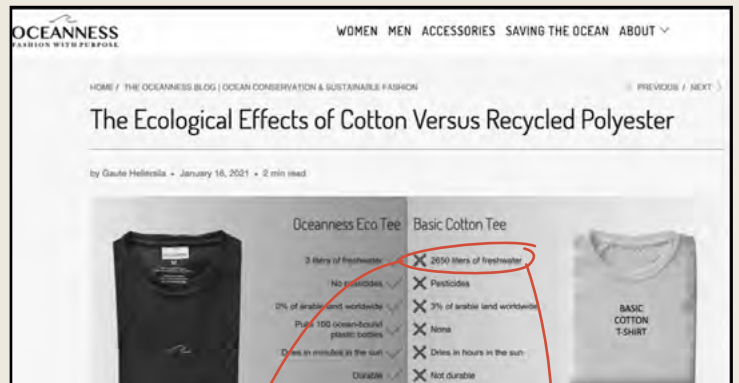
OCEANNESS
FASHION WITH PURPOSE

WOMEN MEN ACCESSORIES SAVING THE OCEAN ABOUT

HOME / THE OCEANNESS BLOG | OCEAN CONSERVATION & SUSTAINABLE FASHION

< PREVIOUS / NEXT >

The Ecological Effects of Cotton Versus Recycled Polyester

by Gaute Hellersila • January 16, 2021 • 2 min read

Oceanness Eco Tee

Basic Cotton Tee

3 liters of freshwater

2650 liters of freshwater

No pesticides

Pesticides

0% of arable land worldwide

3% of arable land worldwide

Pulls 100 ocean-bound plastic bottles

None

Dries in minutes in the sun

Dries in hours in the sun

Durable

Not durable

BASIC COTTON T-SHIRT